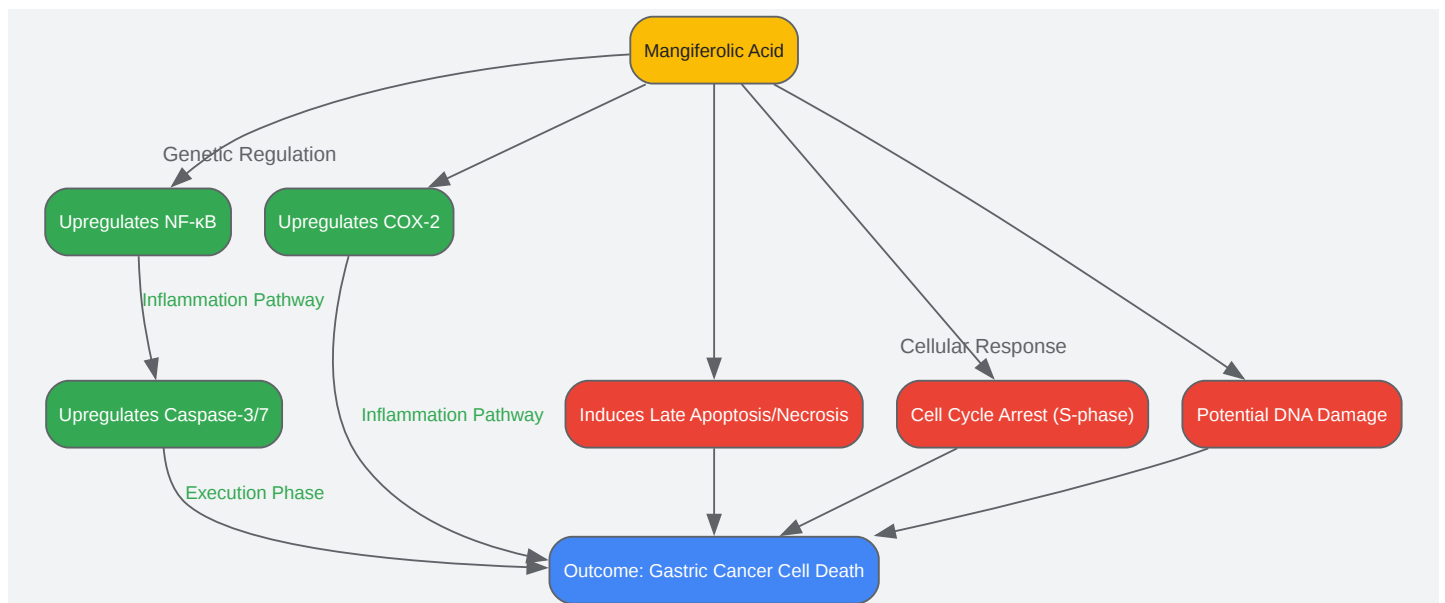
Mangiferolic Acid

Genetic Regulation

Upregulates NF-κB

Upregulates COX-2

Inflammation Pathway

Cellular Response

Upregulates Caspase-3/7

Inflammation Pathway

Induces Late Apoptosis/Necrosis

Cell Cycle Arrest (S-phase)

Potential DNA Damage

Execution Phase

Outcome: Gastric Cancer Cell Death